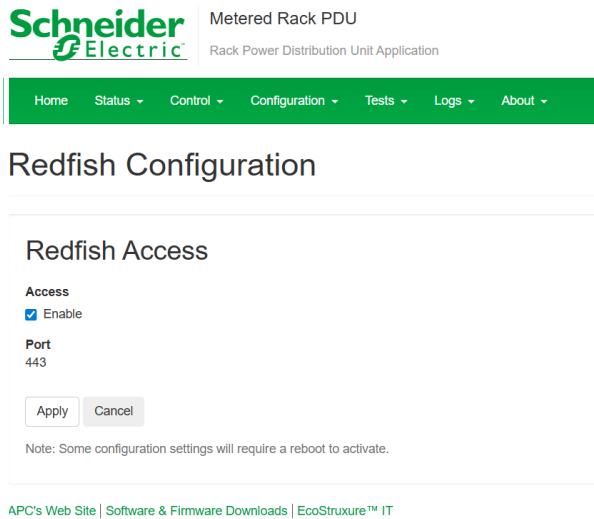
Schneider Electric

Metered Rack PDU

Rack Power Distribution Unit Application

Home Status Control Configuration Tests Logs About

Redfish Configuration

Redfish Access

Access

Enable

Port

443

Apply Cancel

Note: Some configuration settings will require a reboot to activate.

APC's Web Site | Software & Firmware Downloads | EcoStruxure™ IT